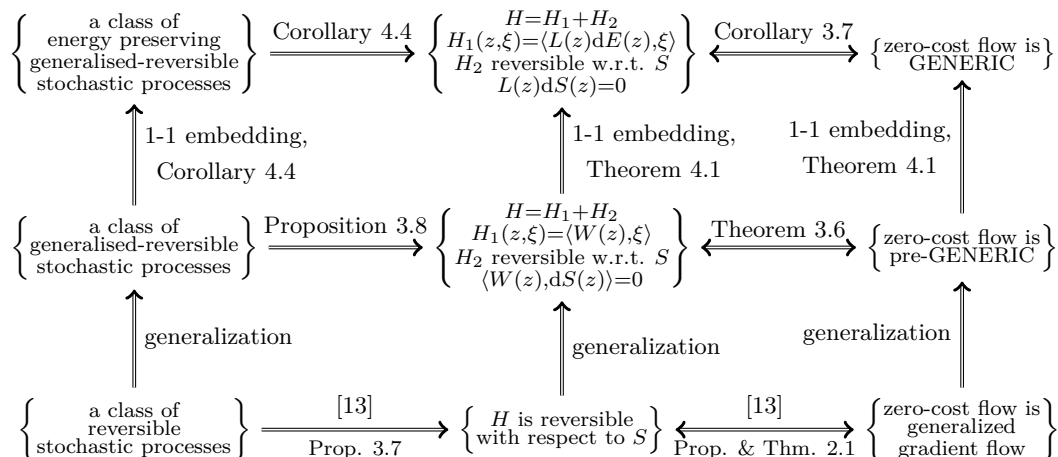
$\left\{\begin{matrix}\text{a class of}\\ \text{energy preserving}\\ \text{generalised-reversible}\\ \text{stochastic processes}\end{matrix}\right\}$ Corollary 4.4 $\left\{\begin{matrix}H=H_1+H_2\\ H_1(z,\xi)=\langle L(z)\mathrm{d}E(z),\xi\rangle\\ H_2 \text{ reversible w.r.t. } S\\ L(z)\mathrm{d}S(z)=0\end{matrix}\right\}$ Corollary 3.7 $\left\{\begin{matrix}\text{zero-cost flow is}\\ \text{GENERIC}\end{matrix}\right\}$

1-1 embedding, Corollary 4.4

1-1 embedding, Theorem 4.1

1-1 embedding, Theorem 4.1

$\left\{\begin{matrix}\text{a class of}\\ \text{generalised-reversible}\\ \text{stochastic processes}\end{matrix}\right\}$ Proposition 3.8 $\left\{\begin{matrix}H=H_1+H_2\\ H_1(z,\xi)=\langle W(z),\xi\rangle\\ H_2 \text{ reversible w.r.t. } S\\ \langle W(z),\mathrm{d}S(z)\rangle=0\end{matrix}\right\}$ Theorem 3.6 $\left\{\begin{matrix}\text{zero-cost flow is}\\ \text{pre-GENERIC}\end{matrix}\right\}$

generalization

generalization

generalization

$\left\{\begin{matrix}\text{a class of}\\ \text{reversible}\\ \text{stochastic processes}\end{matrix}\right\}$ [13] Prop. 3.7 $\left\{\begin{matrix}H \text{ is reversible}\\ \text{with respect to } S\end{matrix}\right\}$ [13] Prop. & Thm. 2.1 $\left\{\begin{matrix}\text{zero-cost flow is}\\ \text{generalized}\\ \text{gradient flow}\end{matrix}\right\}$